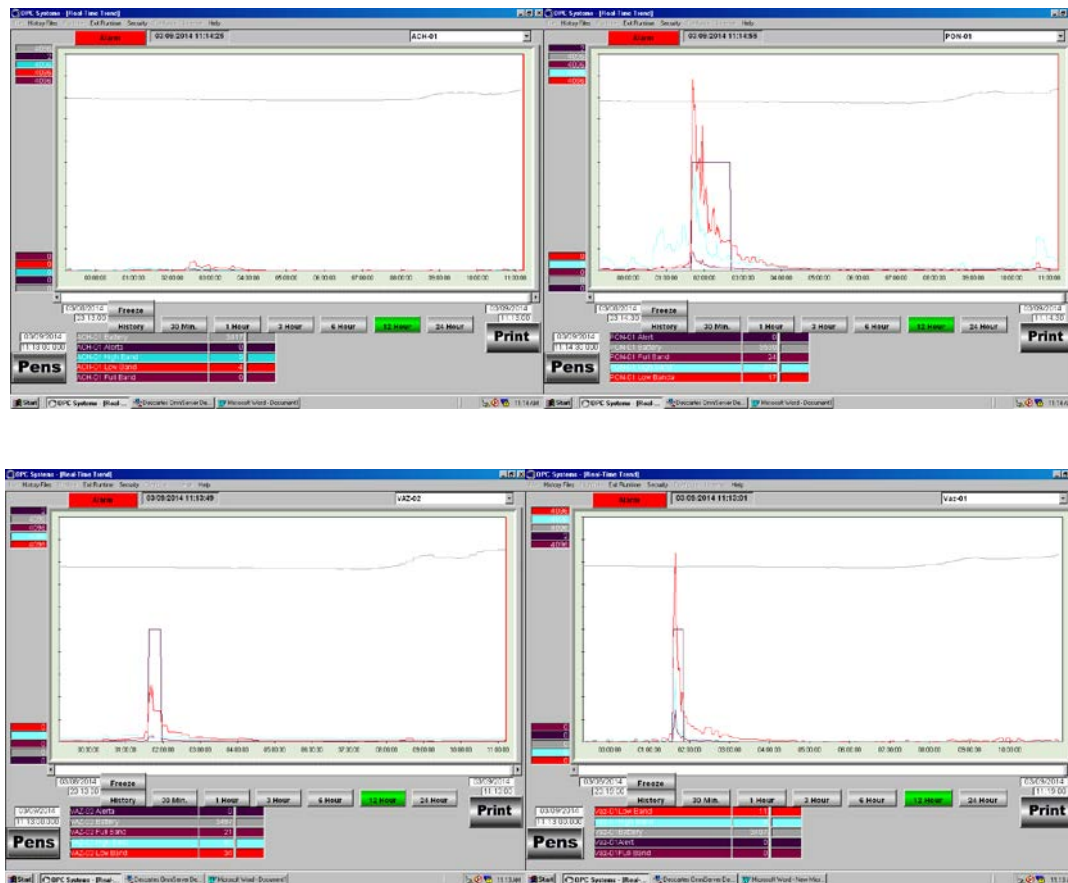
OPC Systems - [Real Time Trend]
History Files Exit Runtime Security Help
Alarm 03/09/2014 11:14:25 ACH-01
00:00:00 01:00:00 02:00:00 03:00:00 04:00:00 05:00:00 06:00:00 07:00:00 08:00:00 09:00:00 10:00:00 11:00:00
Freeze
History 30 Min. 1 Hour 3 Hour 6 Hour 12 Hour 24 Hour
Print
Pens
ACH-01 Battery
ACH-01 Alerts 0
ACH-01 High Band 0
ACH-01 Low Band 4
ACH-01 Full Band 0
Start OPC Systems - [Real... Descartes OmniServer De... Microsoft Word - Document1

OPC Systems - [Real Time Trend]
History Files Exit Runtime Security Help
Alarm 03/09/2014 11:14:55 PON-01
Freeze
History 30 Min. 1 Hour 3 Hour 6 Hour 12 Hour 24 Hour
Print
Pens
PON-01 Alert 0
PON-01 Battery
PON-01 Full Band 24
PON-01 Low Banda 17
Start OPC Systems - [Real... Descartes OmniServer De... Microsoft Word - Document1

OPC Systems - [Real-Time Trend]
History Files Exit Runtime Security Help
Alarm 03/09/2014 11:13:49 VAZ-02
Freeze
History 30 Min. 1 Hour 3 Hour 6 Hour 12 Hour 24 Hour
Print
Pens
VAZ-02 Alerts 0
VAZ-02 Battery
VAZ-02 Full Band 21
VAZ-02 Low Band 30
Start OPC Systems - [Real... Descartes OmniServer De... Microsoft Word - Document1

OPC Systems - [Real-Time Trend]
History Files Exit Runtime Security Help
Alarm 03/09/2014 11:12:01 Vaz-01
Freeze
History 30 Min. 1 Hour 3 Hour 6 Hour 12 Hour 24 Hour
Print
Pens
VAZ-01 Low Band 11
VAZ-01 Battery
VAZ-01 Alert 0
VAZ-01 Full Band 0
Start OPC Systems - [Real... Descartes OmniServer De... Microsoft Word - New Mic...